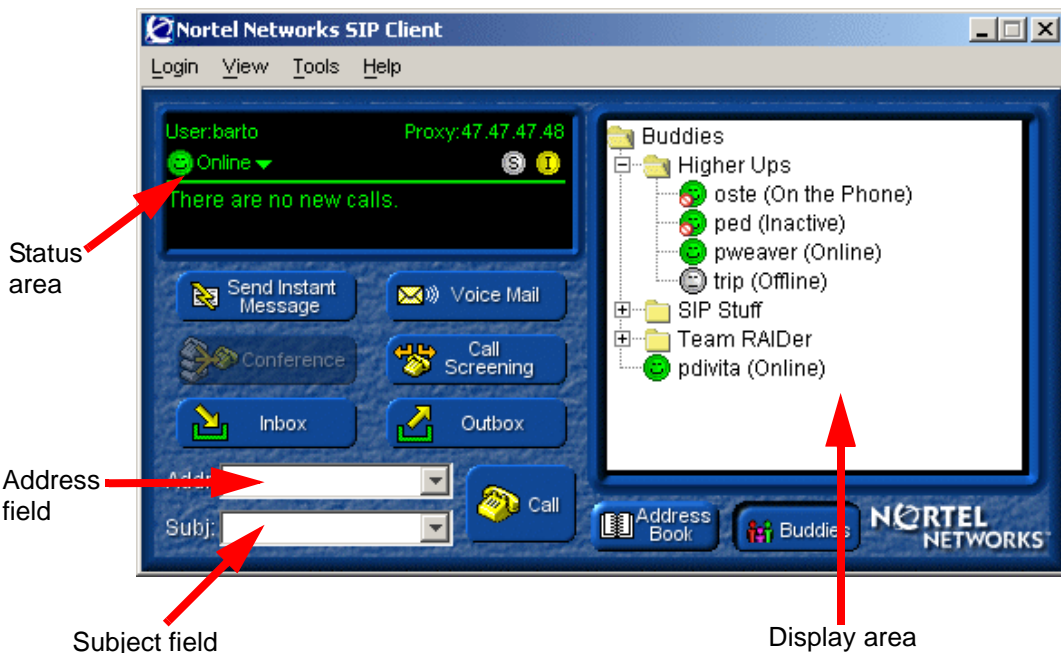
Nortel Networks SIP Client

Login View Tools Help

User:barto Proxy:47.47.47.48

Online

S I

There are no new calls.

Status area

Send Instant Message

Voice Mail

Conference

Call Screening

Inbox

Outbox

Address field

Add:

Subj:

Call

Subject field

Buddies

Higher Ups

oste (On the Phone)

ped (Inactive)

pweaver (Online)

trip (Offline)

SIP Stuff

Team RAIDer

pdivita (Online)

Address Book

Buddies

NORTEL NETWORKS

Display area